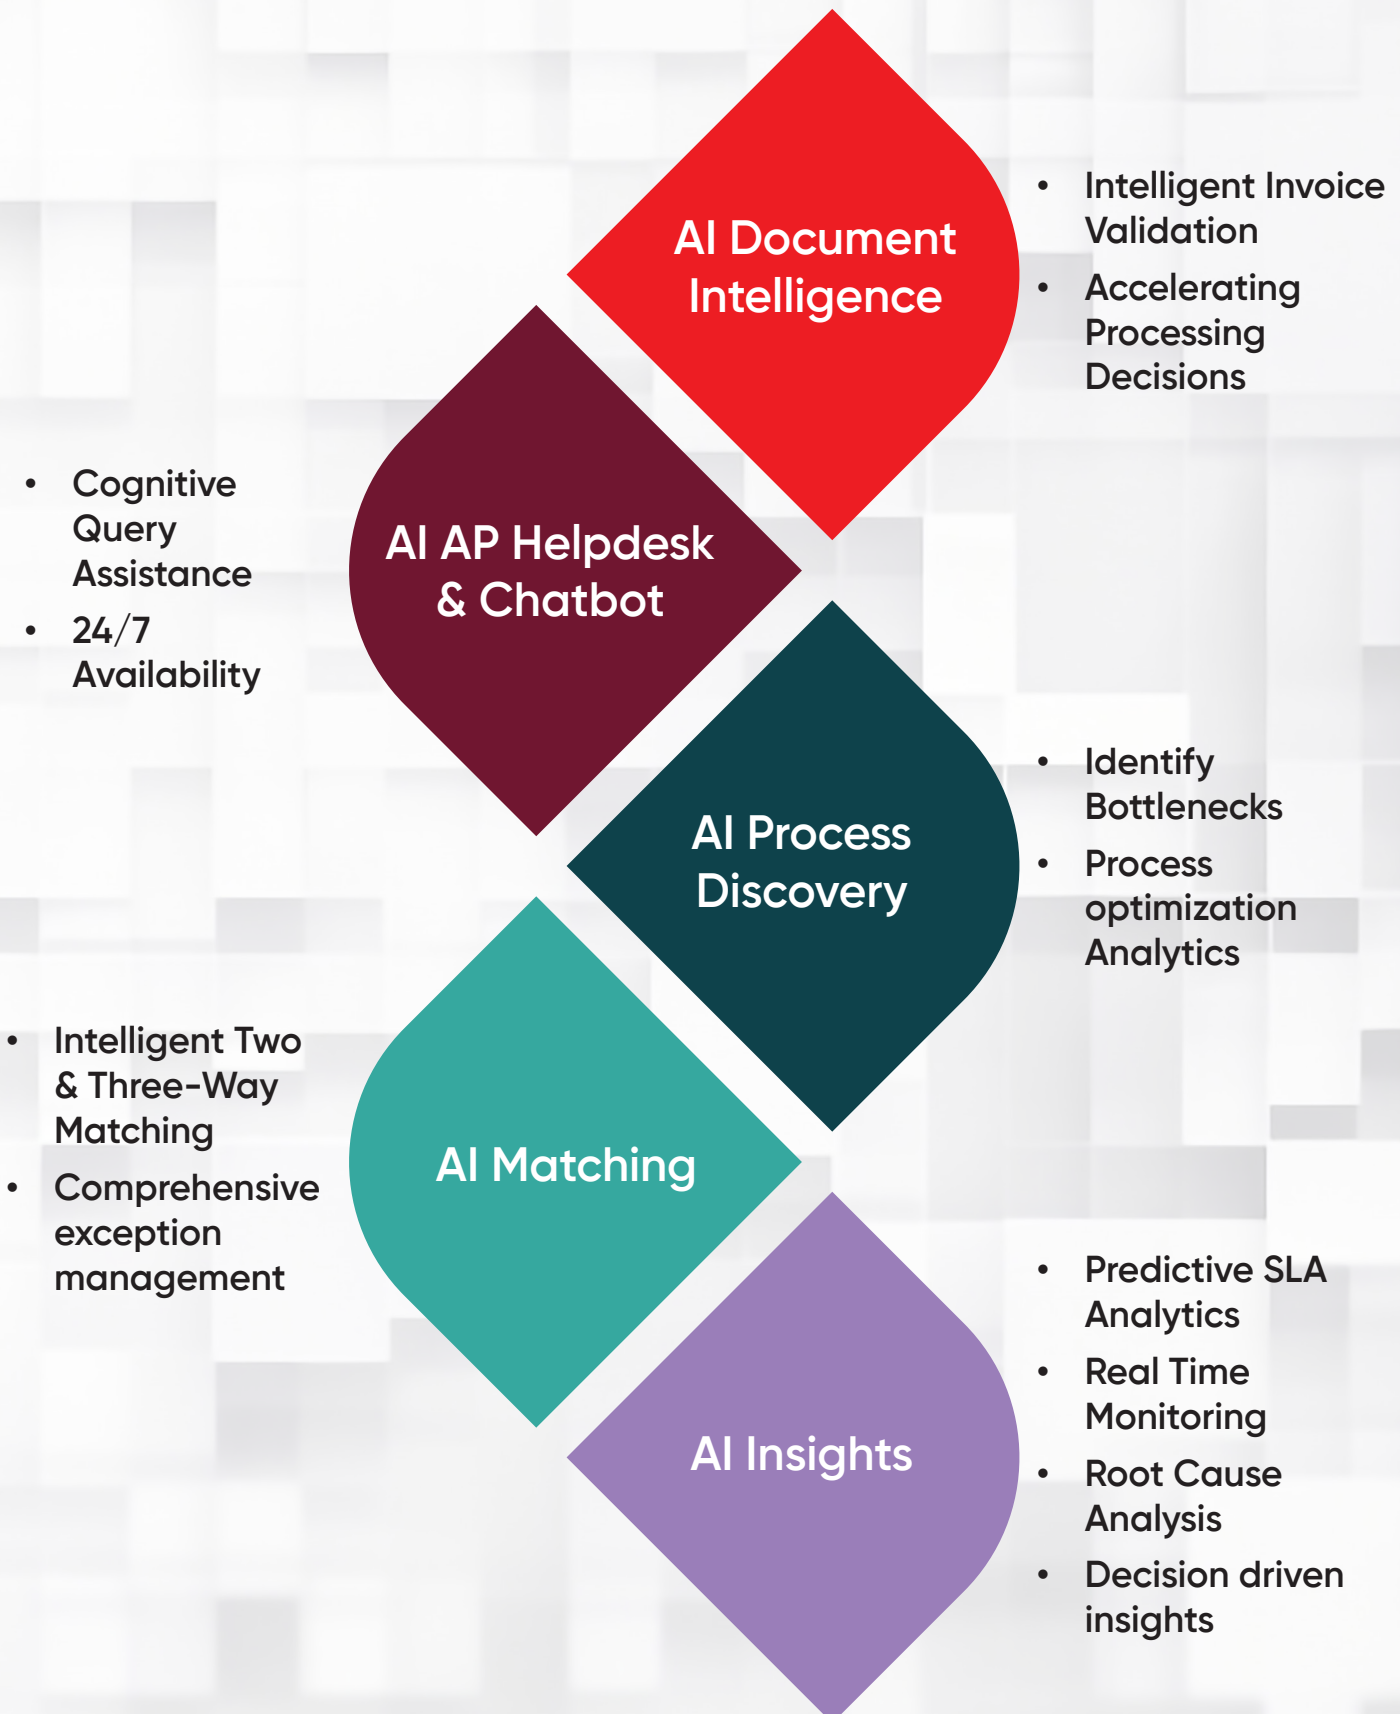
AI Document Intelligence

- Intelligent Invoice Validation
- Accelerating Processing Decisions

AI AP Helpdesk & Chatbot

- Cognitive Query Assistance
- 24/7 Availability

AI Process Discovery

- Identify Bottlenecks
- Process optimization Analytics

AI Matching

- Intelligent Two & Three-Way Matching
- Comprehensive exception management

AI Insights

- Predictive SLA Analytics
- Real Time Monitoring
- Root Cause Analysis
- Decision driven insights